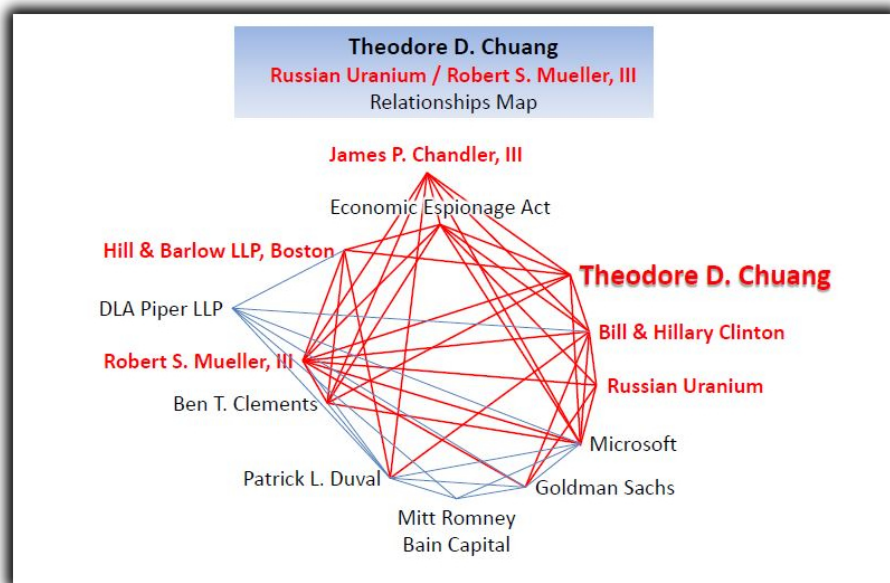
Theodore D. Chuang
Russian Uranium / Robert S. Mueller, III
Relationships Map

James P. Chandler, III
Economic Espionage Act
Hill & Barlow LLP, Boston
Theodore D. Chuang
DLA Piper LLP
Bill & Hillary Clinton
Robert S. Mueller, III
Russian Uranium
Ben T. Clements
Microsoft
Patrick L. Duval
Goldman Sachs
Mitt Romney
Bain Capital